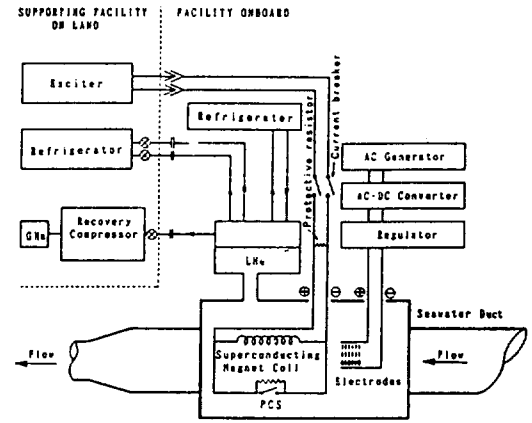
SUPPORTING FACILITY ON LAND

FACILITY ONBOARD

Exciter

Refrigerator

Refrigerator

Current breaker

Protective resistor

AC Generator

AC-DC Converter

Regulator

GHe

Recovery Compressor

LHe

⊕ ⊖ ⊕ ⊖

Seawater Duct

Flow

Flow

Superconducting Magnet Coil

Electrodes

PCS